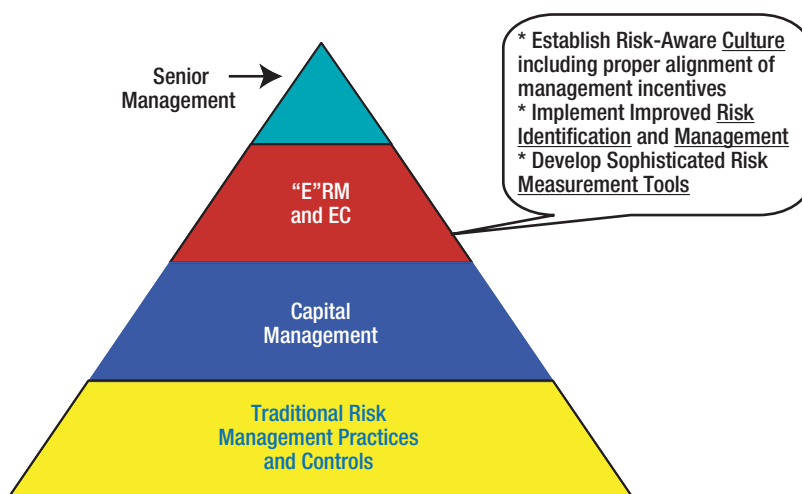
Senior Management

* Establish Risk-Aware Culture including proper alignment of management incentives
* Implement Improved Risk Identification and Management
* Develop Sophisticated Risk Measurement Tools

"E"RM and EC

Capital Management

Traditional Risk Management Practices and Controls